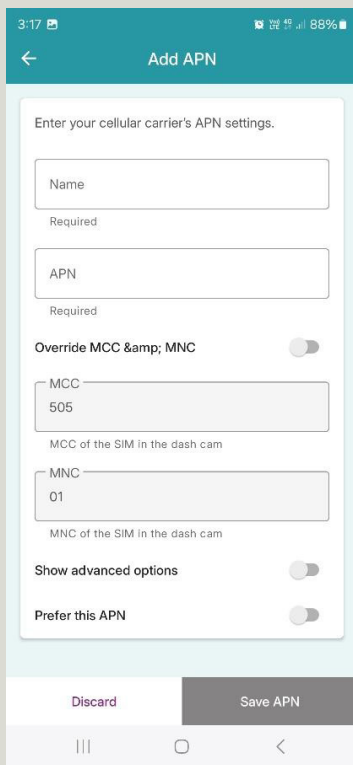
3:17
88%

Add APN

Enter your cellular carrier's APN settings.

Name

Required

APN

Required

Override MCC &amp; MNC

MCC
505

MCC of the SIM in the dash cam

MNC
01

MNC of the SIM in the dash cam

Show advanced options

Prefer this APN

Discard

Save APN